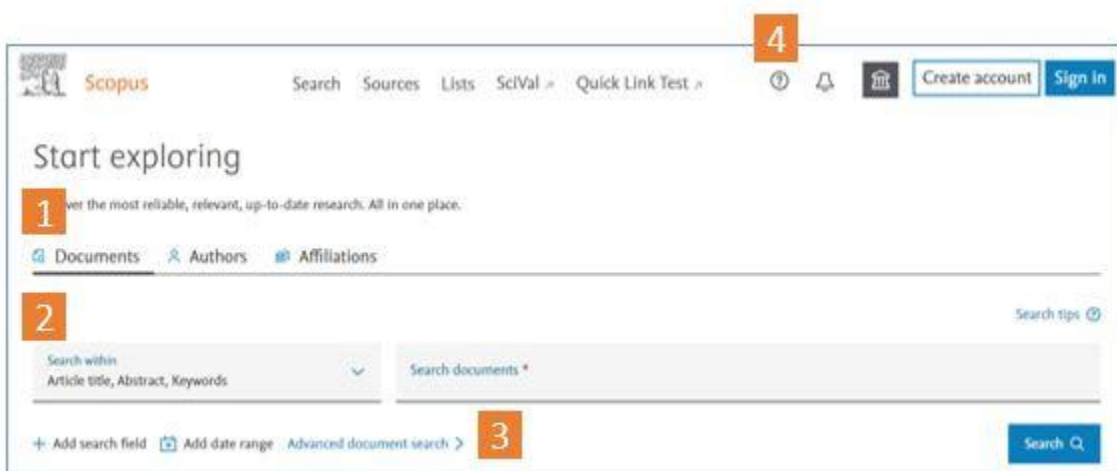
Scopus

Search Sources Lists SciVal ↗ Quick Link Test ↗

4

Create account Sign in

Start exploring

1

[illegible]ver the most reliable, relevant, up-to-date research. All in one place.

Documents Authors Affiliations

2

Search tips

Search within
Article title, Abstract, Keywords

Search documents *

+ Add search field Add date range Advanced document search >

3

Search